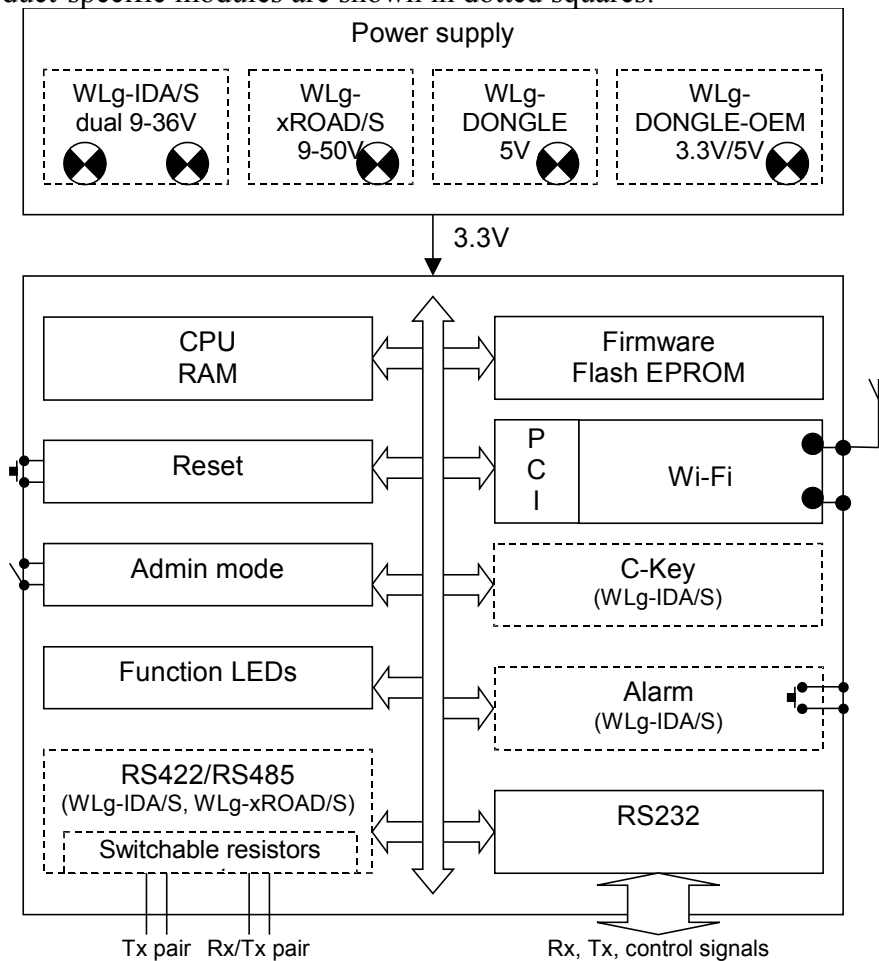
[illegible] specific modules are shown in dotted squares.

Power supply

WLg-IDA/S dual 9-36V

WLg-xROAD/S 9-50V

WLg-DONGLE 5V

WLg-DONGLE-OEM 3.3V/5V

3.3V

CPU RAM

Firmware Flash EPROM

Reset

P C I

Wi-Fi

Admin mode

C-Key (WLg-IDA/S)

Function LEDs

Alarm (WLg-IDA/S)

RS422/RS485 (WLg-IDA/S, WLg-xROAD/S)

Switchable resistors

RS232

Tx pair

Rx/Tx pair

Rx, Tx, control signals